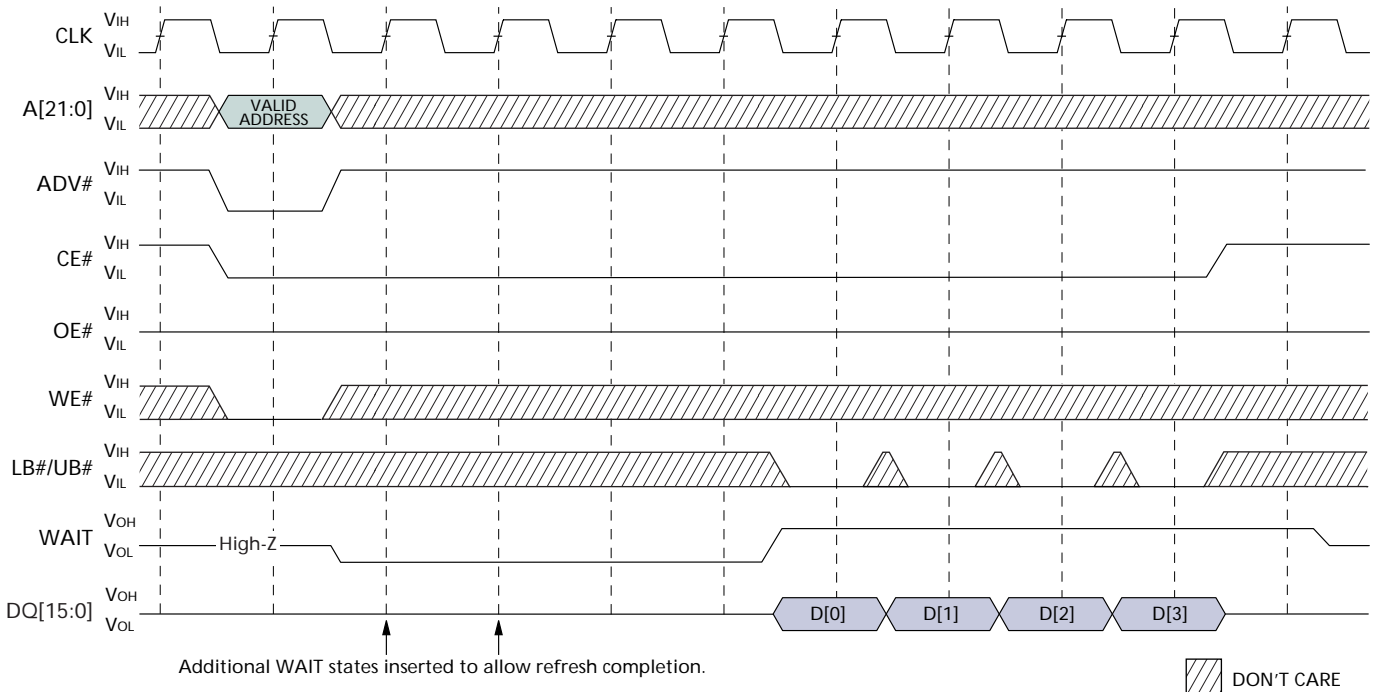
CLK $V_{IH}$ $V_{IL}$

A[21:0] $V_{IH}$ $V_{IL}$ VALID ADDRESS

ADV# $V_{IH}$ $V_{IL}$

CE# $V_{IH}$ $V_{IL}$

OE# $V_{IH}$ $V_{IL}$

WE# $V_{IH}$ $V_{IL}$

LB#/UB# $V_{IH}$ $V_{IL}$

WAIT $V_{OH}$ $V_{OL}$ High-Z

DQ[15:0] $V_{OH}$ $V_{OL}$ D[0] D[1] D[2] D[3]

Additional WAIT states inserted to allow refresh completion.

DON'T CARE